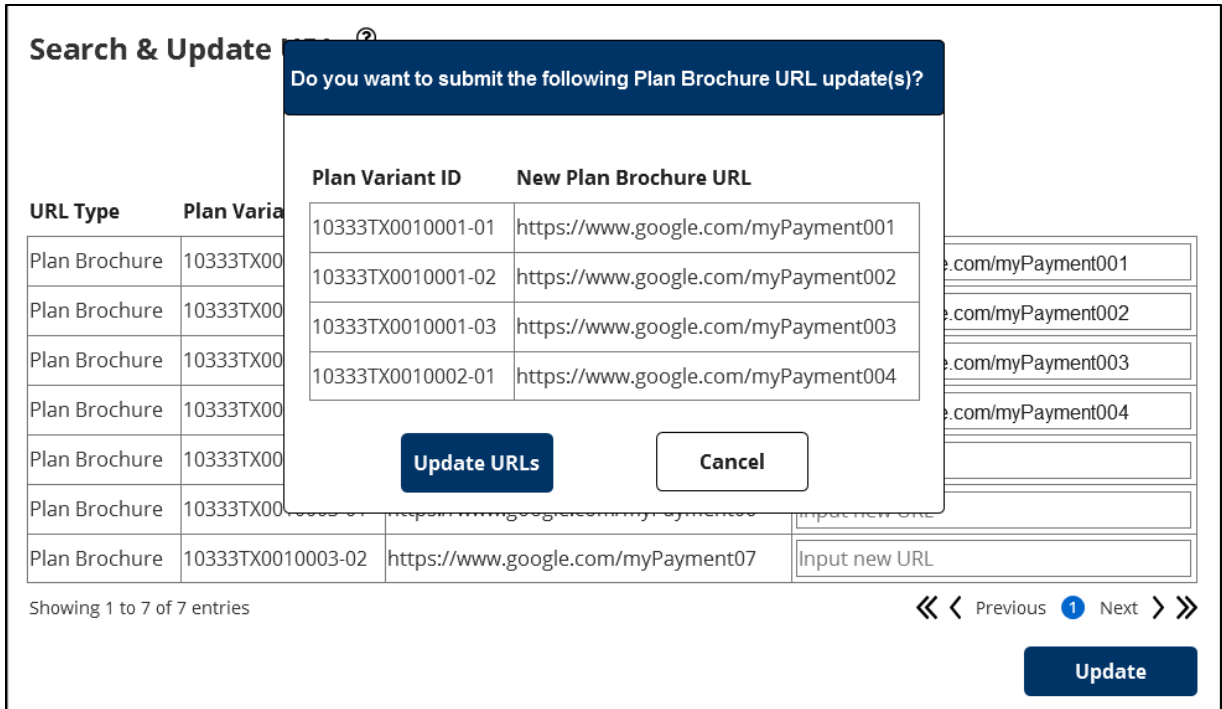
Search & Update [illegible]

URL Type | Plan Varia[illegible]

Do you want to submit the following Plan Brochure URL update(s)?

| Plan Variant ID | New Plan Brochure URL |
|---|---|
| 10333TX0010001-01 | https://www.google.com/myPayment001 |
| 10333TX0010001-02 | https://www.google.com/myPayment002 |
| 10333TX0010001-03 | https://www.google.com/myPayment003 |
| 10333TX0010002-01 | https://www.google.com/myPayment004 |

Update URLs

Cancel

| | | | |
|---|---|---|---|
| Plan Brochure | 10333TX00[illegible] | | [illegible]e.com/myPayment001 |
| Plan Brochure | 10333TX00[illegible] | | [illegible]e.com/myPayment002 |
| Plan Brochure | 10333TX00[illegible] | | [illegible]e.com/myPayment003 |
| Plan Brochure | 10333TX00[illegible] | | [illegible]e.com/myPayment004 |
| Plan Brochure | 10333TX00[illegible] | | |
| Plan Brochure | 10333TX00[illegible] | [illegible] | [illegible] |
| Plan Brochure | 10333TX0010003-02 | https://www.google.com/myPayment07 | Input new URL |

Showing 1 to 7 of 7 entries

Previous 1 Next

Update